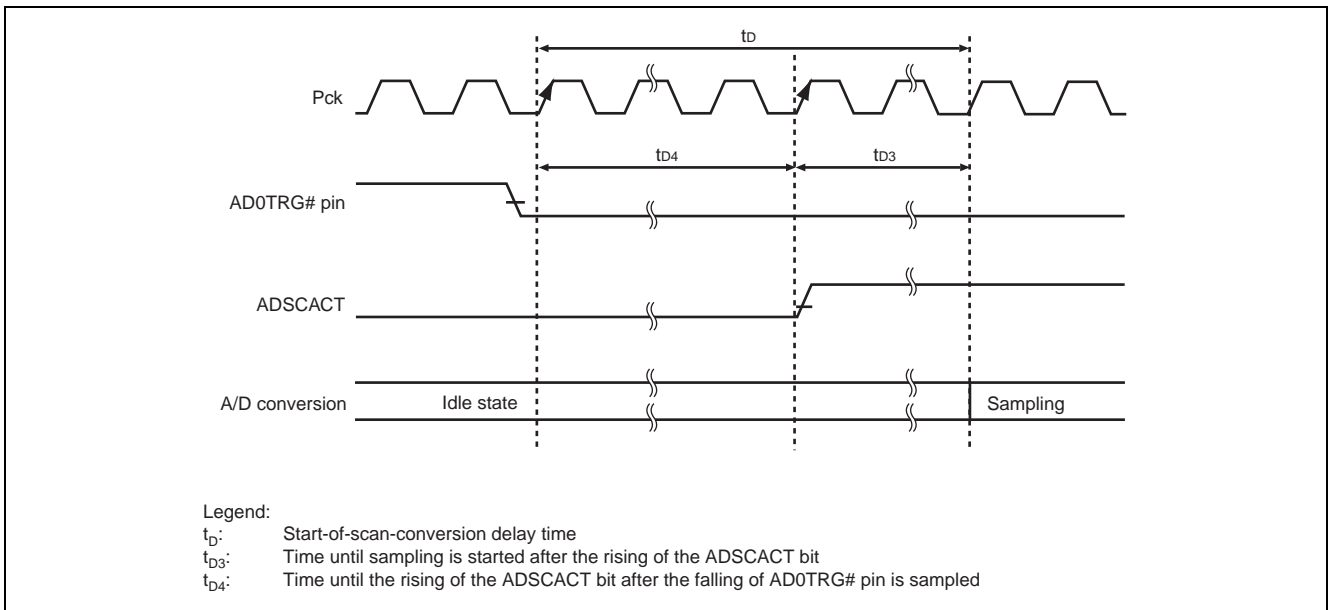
$t_D$

Pck

$t_{D4}$

$t_{D3}$

AD0TRG# pin

ADSCACT

A/D conversion

Idle state

Sampling

Legend:
$t_D$: Start-of-scan-conversion delay time
$t_{D3}$: Time until sampling is started after the rising of the ADSCACT bit
$t_{D4}$: Time until the rising of the ADSCACT bit after the falling of AD0TRG# pin is sampled